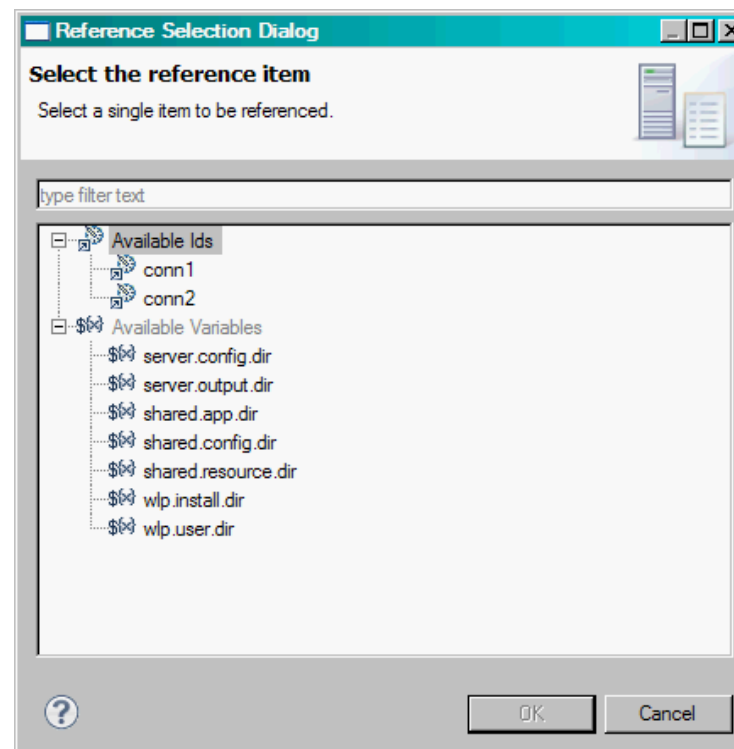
Reference Selection Dialog

Select the reference item

Select a single item to be referenced.

type filter text

Available Ids
conn1
conn2
Available Variables
server.config.dir
server.output.dir
shared.app.dir
shared.config.dir
shared.resource.dir
wlp.install.dir
wlp.user.dir

?

OK

Cancel